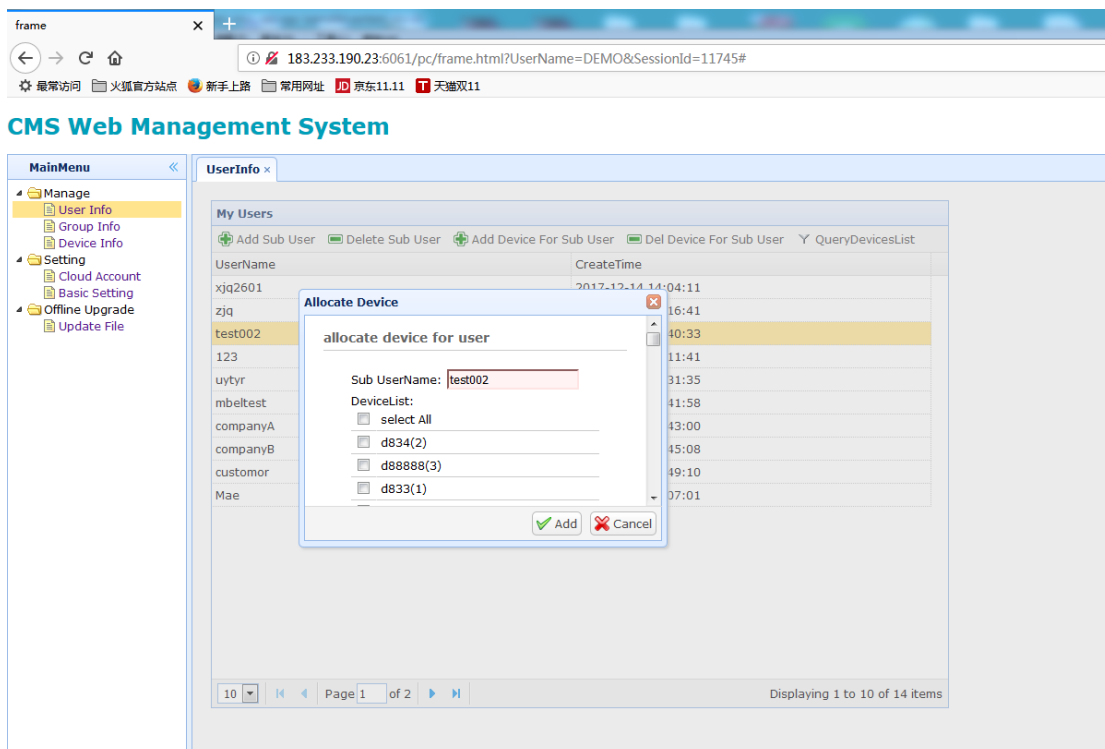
frame ×

183.233.190.23:6061/pc/frame.html?UserName=DEMO&SessionId=11745#

最常访问 火狐官方站点 新手上路 常用网址 京东11.11 天猫双11

CMS Web Management System

MainMenu

Manage
User Info
Group Info
Device Info
Setting
Cloud Account
Basic Setting
Offline Upgrade
Update File

UserInfo ×

My Users

Add Sub User Delete Sub User Add Device For Sub User Del Device For Sub User QueryDevicesList

| UserName | CreateTime |
|---|---|
| xjq2601 | 2017-12-14 14:04:11 |
| zjq | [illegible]16:41 |
| test002 | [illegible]40:33 |
| 123 | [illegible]11:41 |
| uytyr | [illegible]31:35 |
| mbeltest | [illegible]41:58 |
| companyA | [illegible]43:00 |
| companyB | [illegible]45:08 |
| customor | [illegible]49:10 |
| Mae | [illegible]07:01 |

Allocate Device

allocate device for user

Sub UserName: test002

DeviceList:

select All

d834(2)

d88888(3)

d833(1)

Add Cancel

10 Page 1 of 2

Displaying 1 to 10 of 14 items